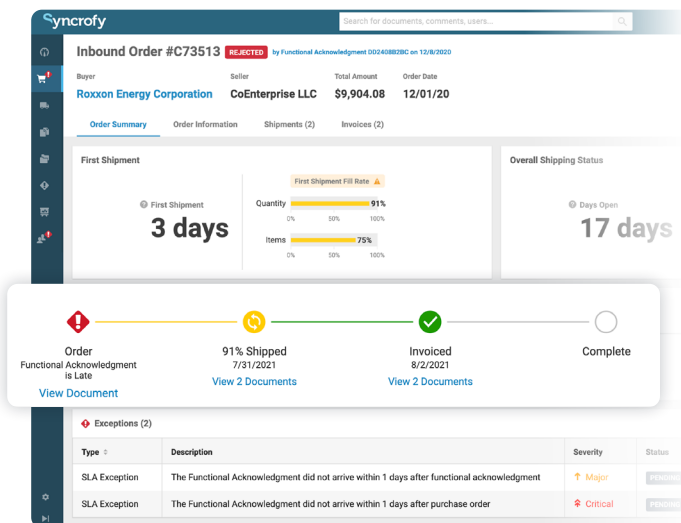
Syncrofy

Search for documents, comments, users...

Inbound Order #C73513 REJECTED by Functional Acknowledgment DD2408B2BC on 12/8/2020

Buyer
Roxxon Energy Corporation

Seller
CoEnterprise LLC

Total Amount
$9,904.08

Order Date
12/01/20

Order Summary Order Information Shipments (2) Invoices (2)

First Shipment

First Shipment
3 days

First Shipment Fill Rate

Quantity 91%
0% 50% 100%

Items 75%
0% 50% 100%

Overall Shipping Status

Days Open
17 days

Order
Functional Acknowledgment is Late
View Document

91% Shipped
7/31/2021
View 2 Documents

Invoiced
8/2/2021
View 2 Documents

Complete

Exceptions (2)

| Type | Description | Severity | Status |
|---|---|---|---|
| SLA Exception | The Functional Acknowledgment did not arrive within 1 days after functional acknowledgment | Major | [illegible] |
| SLA Exception | The Functional Acknowledgment did not arrive within 1 days after purchase order | Critical | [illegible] |